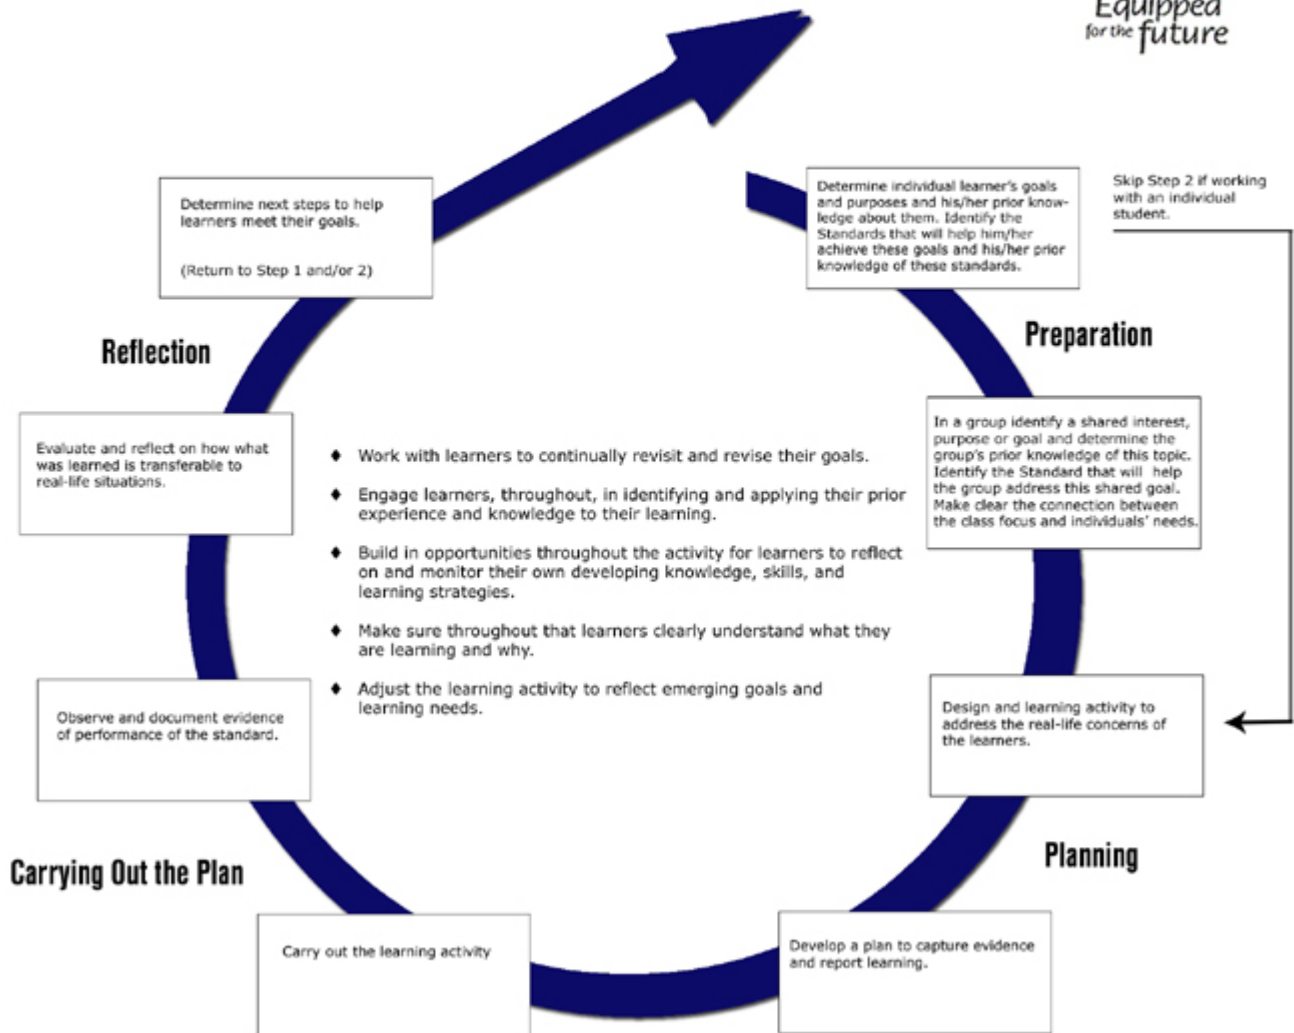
Equipped for the future

Determine individual learner's goals and purposes and his/her prior knowledge about them. Identify the Standards that will help him/her achieve these goals and his/her prior knowledge of these standards.

Skip Step 2 if working with an individual student.

Preparation

In a group identify a shared interest, purpose or goal and determine the group's prior knowledge of this topic. Identify the Standard that will help the group address this shared goal. Make clear the connection between the class focus and individuals' needs.

Design and learning activity to address the real-life concerns of the learners.

Planning

Develop a plan to capture evidence and report learning.

Carry out the learning activity

Carrying Out the Plan

Observe and document evidence of performance of the standard.

Evaluate and reflect on how what was learned is transferable to real-life situations.

Reflection

Determine next steps to help learners meet their goals.

(Return to Step 1 and/or 2)

- Work with learners to continually revisit and revise their goals.
- Engage learners, throughout, in identifying and applying their prior experience and knowledge to their learning.
- Build in opportunities throughout the activity for learners to reflect on and monitor their own developing knowledge, skills, and learning strategies.
- Make sure throughout that learners clearly understand what they are learning and why.
- Adjust the learning activity to reflect emerging goals and learning needs.